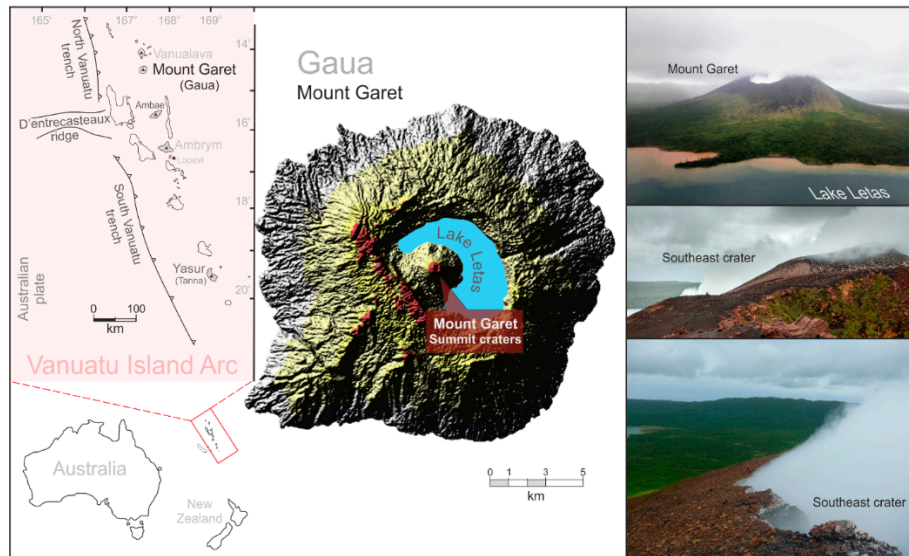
165° 166° 167° 168° 169°

14°

16°

18°

20°

North Vanuatu trench

Vanualava

Mount Garet (Gaua)

Ambae

D'entrecasteaux ridge

Ambrym

Lopevi

South Vanuatu trench

Yasur (Tanna)

Australian plate

0 100

km

Vanuatu Island Arc

Australia

New Zealand

Gaua

Mount Garet

Lake Letas

Mount Garet
Summit craters

0 1 3 5

km

Mount Garet

Lake Letas

Southeast crater

Southeast crater